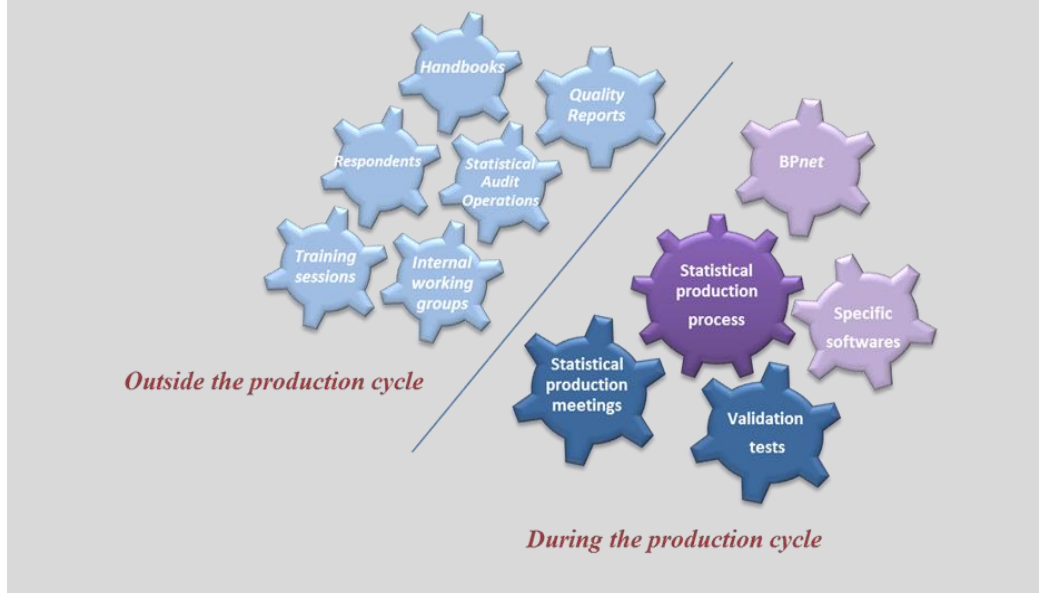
Handbooks

Quality Reports

Respondents

Statistical Audit Operations

Training sessions

Internal working groups

Outside the production cycle

BPnet

Statistical production process

Specific softwares

Statistical production meetings

Validation tests

During the production cycle